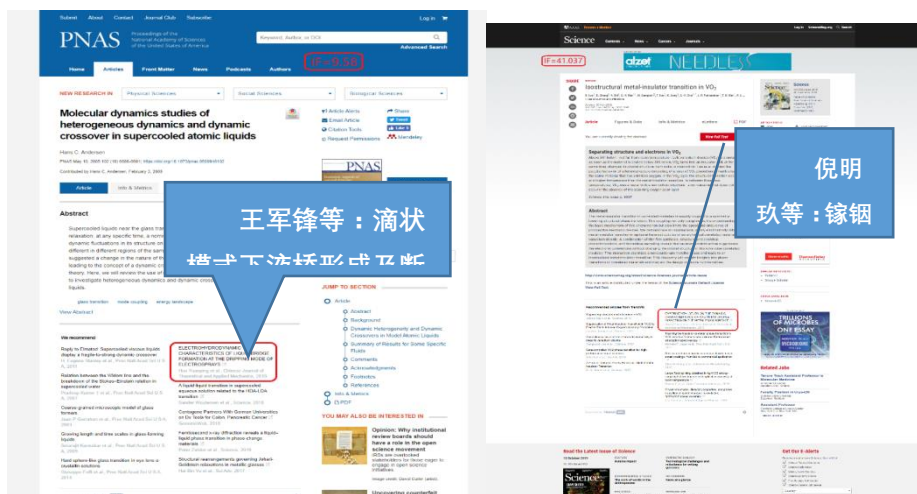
Submit About Contact Journal Club Subscribe Log in

PNAS Proceedings of the National Academy of Sciences of the United States of America

Keyword, Author, or DOI

Advanced Search

Home Articles Front Matter News Podcasts Authors

IF=9.58

NEW RESEARCH IN Physical Sciences Social Sciences Biological Sciences

Molecular dynamics studies of heterogeneous dynamics and dynamic crossover in supercooled atomic liquids

Hans C. Andersen

Article Info & Metrics

Abstract

View Abstract

王军锋等：滴状模式下流场形成及断

JUMP TO SECTION

Article

Abstract

Background

Dynamic Heterogeneity and Dynamic Crossovers in Model Atomic Liquids

Summary of Results for Some Specific Fluids

Comments

Acknowledgments

Footnotes

References

Info & Metrics

PDF

YOU MAY ALSO BE INTERESTED IN

Opinion: Why institutional review boards should have a role in the open science movement

We recommend

ELECTROHYDRODYNAMIC CHARACTERISTICS OF LIQUID FORMATION AT THE DRIPPING MODE OF ELECTROSPRAYS

IF=41.037

Science

Isostructural metal-insulator transition in $VO_2$

Separating structure and electrons in $VO_2$

Abstract

倪明玖等：镓铟

TRILLIONS OF MICROBES ONE ESSAY

Read the Latest Issue of Science

Get the E-alerts